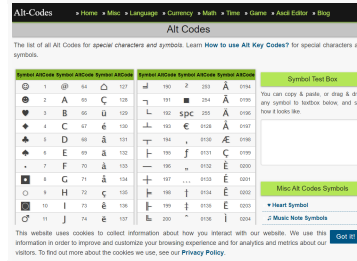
Alt-Codes

» Home » Misc » Language » Currency » Math » Time » Game » Ascii Editor » Blog

Alt Codes

The list of all Alt Codes for special characters and symbols. Learn How to use Alt Key Codes? for special characters symbols.

| Symbol | AltCode | Symbol | AltCode | Symbol | AltCode |
|---|---|---|---|---|---|
| ☺ | 1 | @ | 64 | Ç | 128 |
| ☻ | 2 | A | 65 | ü | 129 |
| ♥ | 3 | B | 66 | é | 130 |
| ♦ | 4 | C | 67 | â | 131 |
| ♣ | 5 | D | 68 | ä | 132 |
| ♠ | 6 | E | 69 | à | 133 |
| • | 7 | F | 70 | å | 134 |
| ◘ | 8 | G | 71 | ç | 135 |
| ○ | 9 | H | 72 | ê | 136 |
| ◙ | 10 | I | 73 | ë | 137 |
| ♂ | 11 | J | 74 | è | 138 |

| Symbol | AltCode | Symbol | AltCode | Symbol | AltCode |
|---|---|---|---|---|---|
| ┴ | 193 | ² | 253 | Â | 0194 |
| ┬ | 194 | ■ | 254 | Ã | 0195 |
| ├ | 195 | spc | 255 | Ä | 0196 |
| ─ | 196 | € | 0128 | Å | 0197 |
| ┼ | 197 | ‚ | 0130 | Æ | 0198 |
| ╞ | 198 | ƒ | 0131 | Ç | 0199 |
| ╟ | 199 | „ | 0132 | È | 0200 |
| ╚ | 200 | … | 0133 | É | 0201 |
| ╔ | 201 | † | 0134 | Ê | 0202 |
| ╩ | 202 | ‡ | 0135 | Ë | 0203 |
| ╦ | 203 | ˆ | 0136 | Ì | 0204 |

Symbol Test Box

You can copy & paste, or drag & drop any symbol to textbox below, and see how it looks like.

Misc Alt Codes Symbols

♥ Heart Symbol

♫ Music Note Symbols

This website uses cookies to collect information about how you interact with our website. We use this information in order to improve and customize your browsing experience and for analytics and metrics about our visitors. To find out more about the cookies we use, see our Privacy Policy.

Got it!